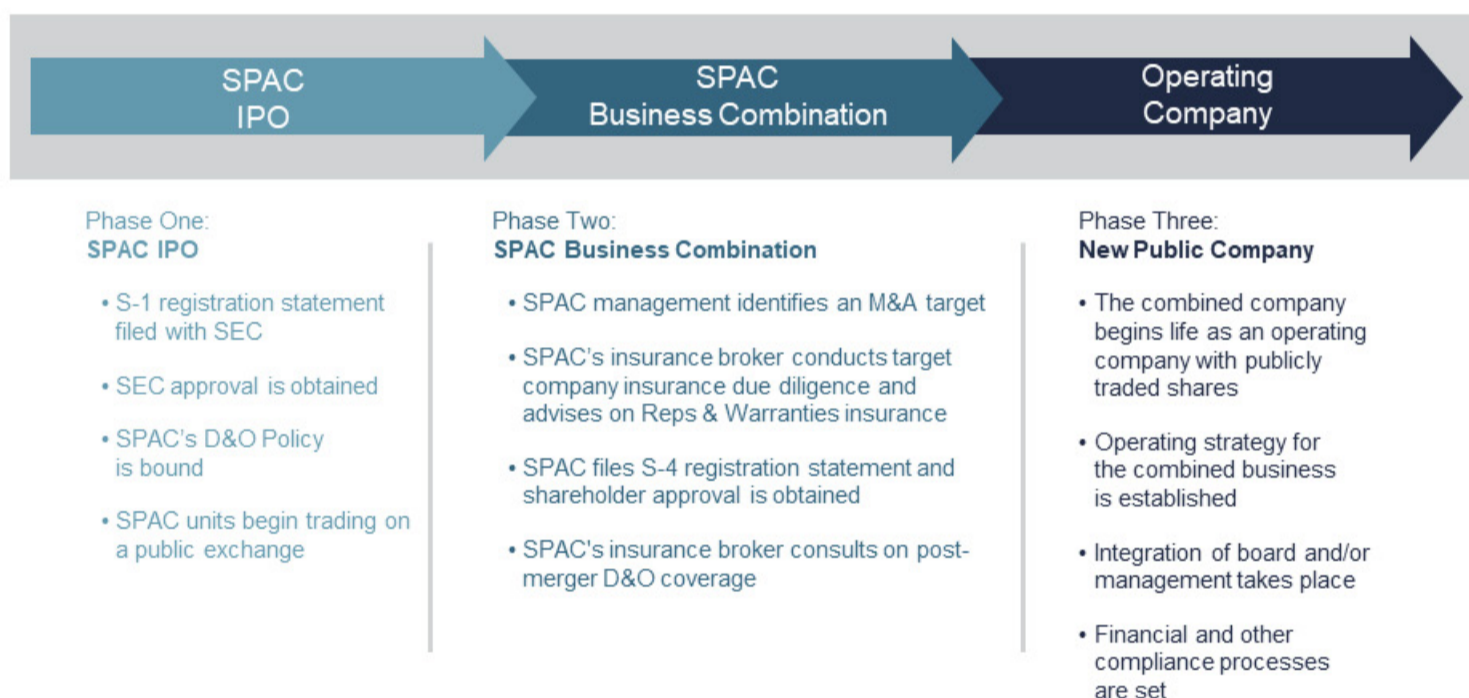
SPAC IPO

SPAC Business Combination

Operating Company

Phase One:
**SPAC IPO**

• S-1 registration statement filed with SEC

• SEC approval is obtained

• SPAC's D&O Policy is bound

• SPAC units begin trading on a public exchange

Phase Two:
**SPAC Business Combination**

• SPAC management identifies an M&A target

• SPAC's insurance broker conducts target company insurance due diligence and advises on Reps & Warranties insurance

• SPAC files S-4 registration statement and shareholder approval is obtained

• SPAC's insurance broker consults on post-merger D&O coverage

Phase Three:
**New Public Company**

• The combined company begins life as an operating company with publicly traded shares

• Operating strategy for the combined business is established

• Integration of board and/or management takes place

• Financial and other compliance processes are set